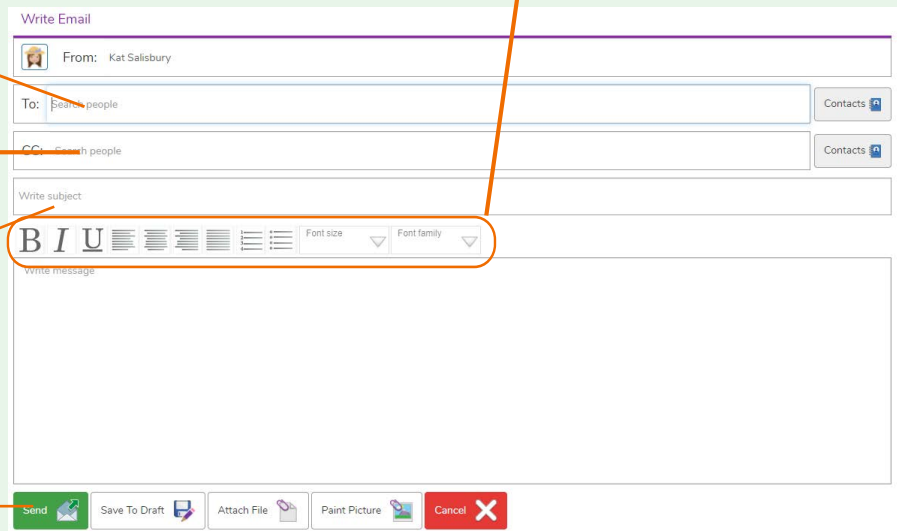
Write Email

From: Kat Salisbury

To: Search people

Contacts

CC: Search people

Contacts

Write subject

B I U

Font size

Font family

Write message

Send

Save To Draft

Attach File

Paint Picture

Cancel